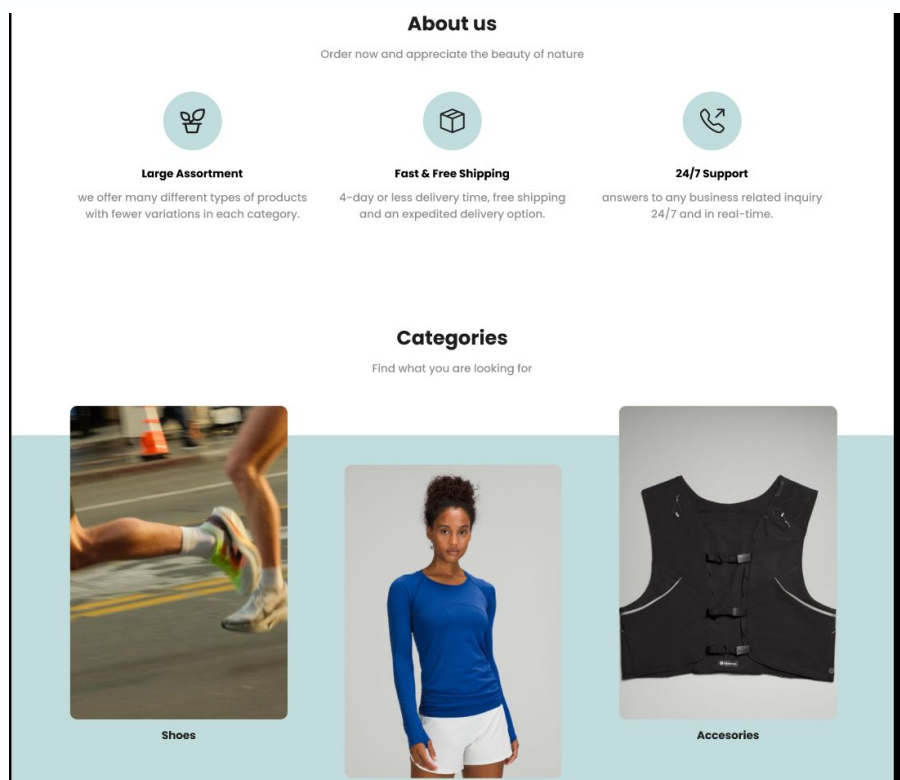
About us

Order now and appreciate the beauty of nature

Large Assortment

we offer many different types of products with fewer variations in each category.

Fast & Free Shipping

4-day or less delivery time, free shipping and an expedited delivery option.

24/7 Support

answers to any business related inquiry 24/7 and in real-time.

Categories

Find what you are looking for

Shoes

Accesories